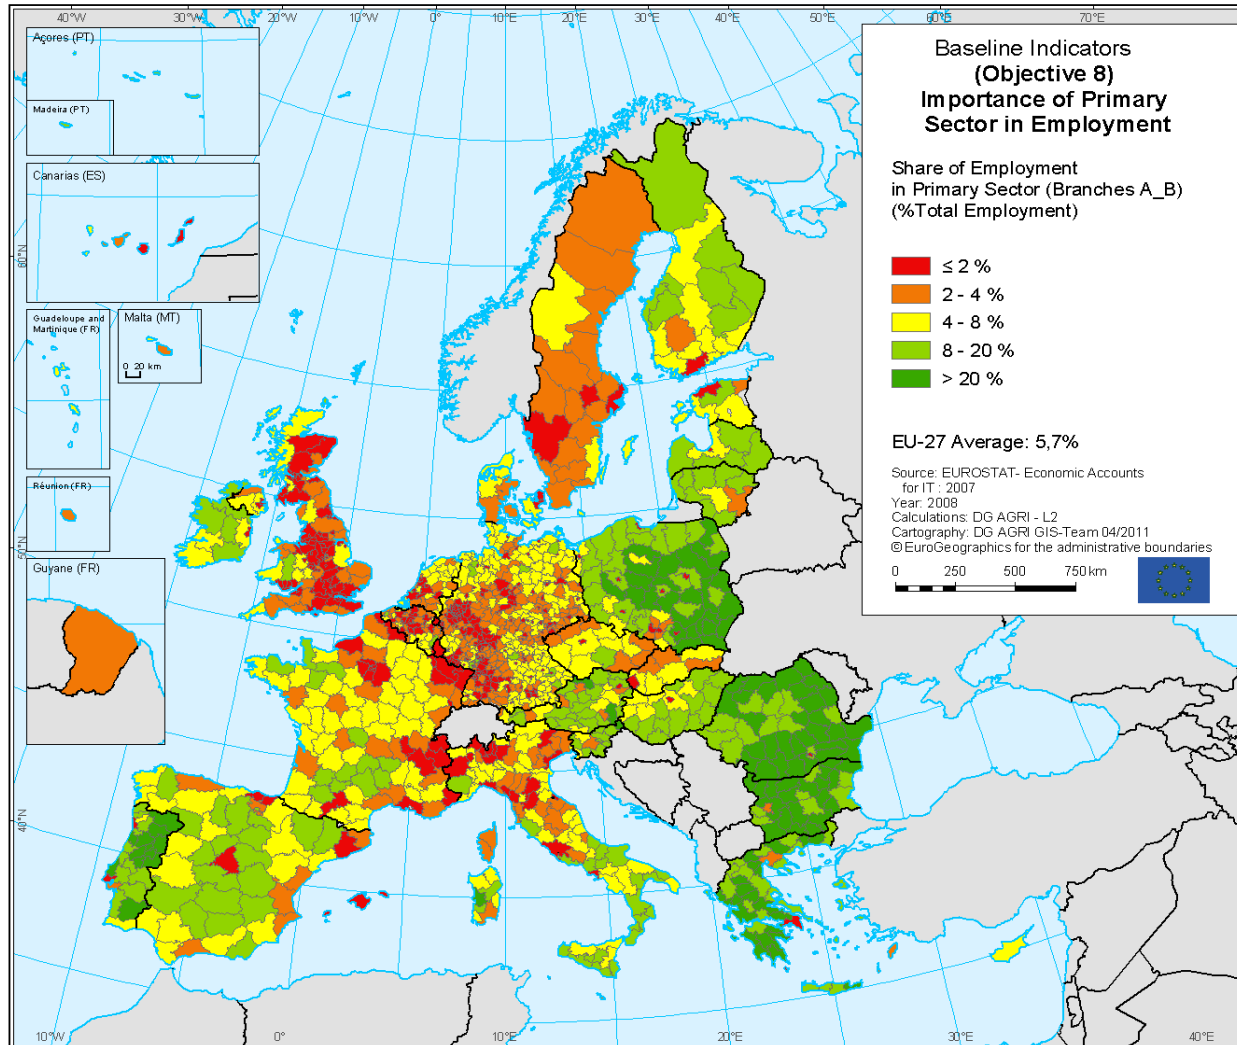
40°W 30°W 20°W 10°W 0° 10°E 20°E 30°E 40°E 50°E 60°E 70°E

Açores (PT)

Madeira (PT)

Canarias (ES)

60°N

Guadeloupe and Martinique (FR)

Malta (MT)

0 20 km

Réunion (FR)

50°N

Guyane (FR)

40°N

10°W 0° 10°E 20°E 30°E 40°E

Baseline Indicators
(Objective 8)
Importance of Primary Sector in Employment

Share of Employment in Primary Sector (Branches A_B) (%Total Employment)

≤ 2 %
2 - 4 %
4 - 8 %
8 - 20 %
> 20 %

EU-27 Average: 5,7%

Source: EUROSTAT- Economic Accounts
for IT : 2007
Year: 2008
Calculations: DG AGRI - L2
Cartography: DG AGRI GIS-Team 04/2011
© EuroGeographics for the administrative boundaries

0 250 500 750 km